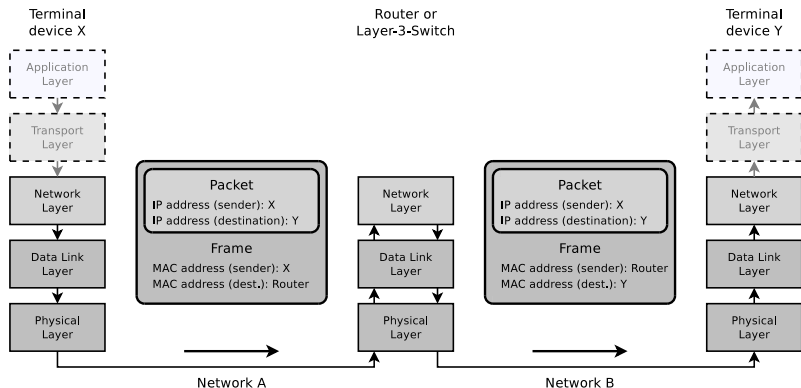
Terminal device X

Application Layer

Transport Layer

Network Layer

Data Link Layer

Physical Layer

Packet
IP address (sender): X
IP address (destination): Y

Frame
MAC address (sender): X
MAC address (dest.): Router

Router or Layer-3-Switch

Network Layer

Data Link Layer

Physical Layer

Packet
IP address (sender): X
IP address (destination): Y

Frame
MAC address (sender): Router
MAC address (dest.): Y

Terminal device Y

Application Layer

Transport Layer

Network Layer

Data Link Layer

Physical Layer

Network A

Network B